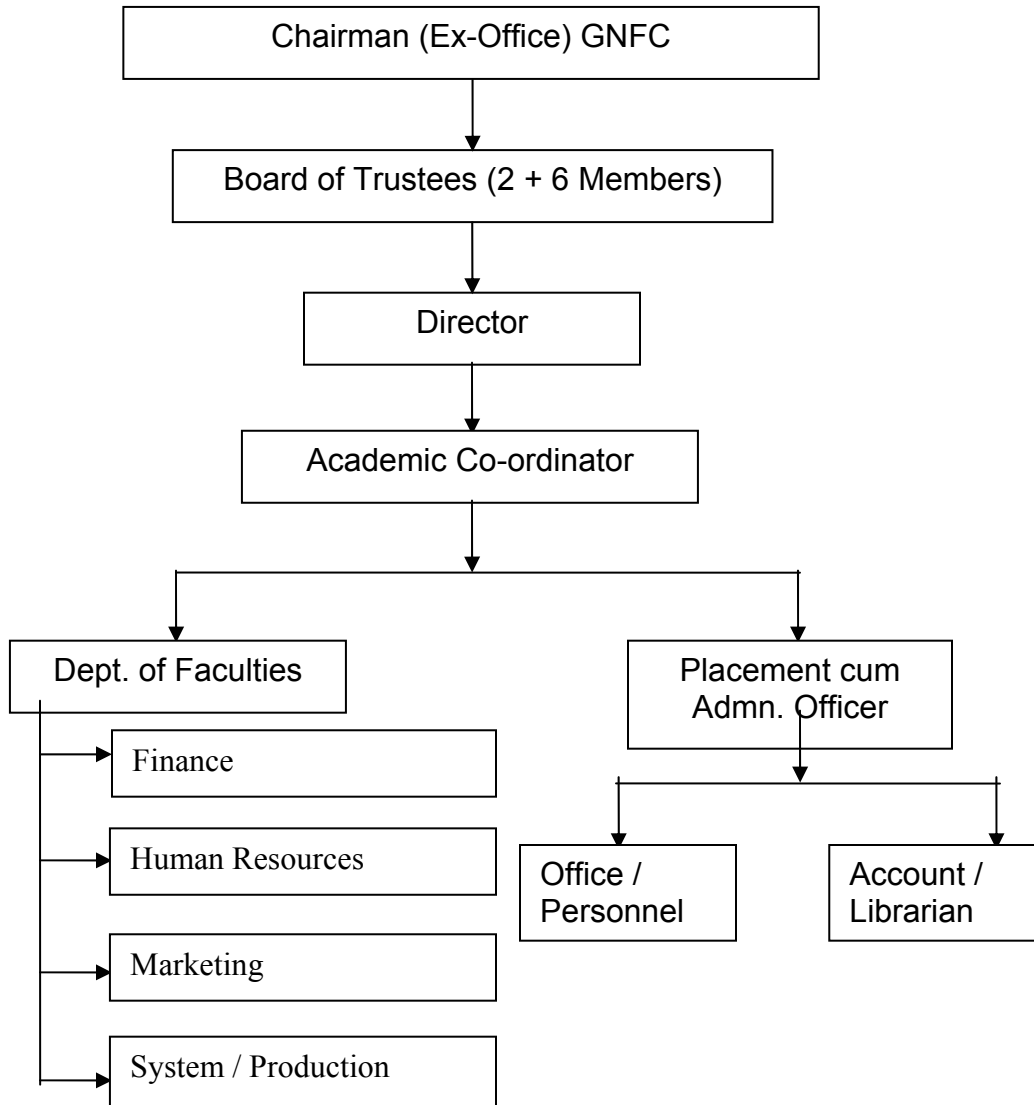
Chairman (Ex-Office) GNFC

Board of Trustees (2 + 6 Members)

Director

Academic Co-ordinator

Dept. of Faculties

Finance

Human Resources

Marketing

System / Production

Placement cum Admn. Officer

Office / Personnel

Account / Librarian